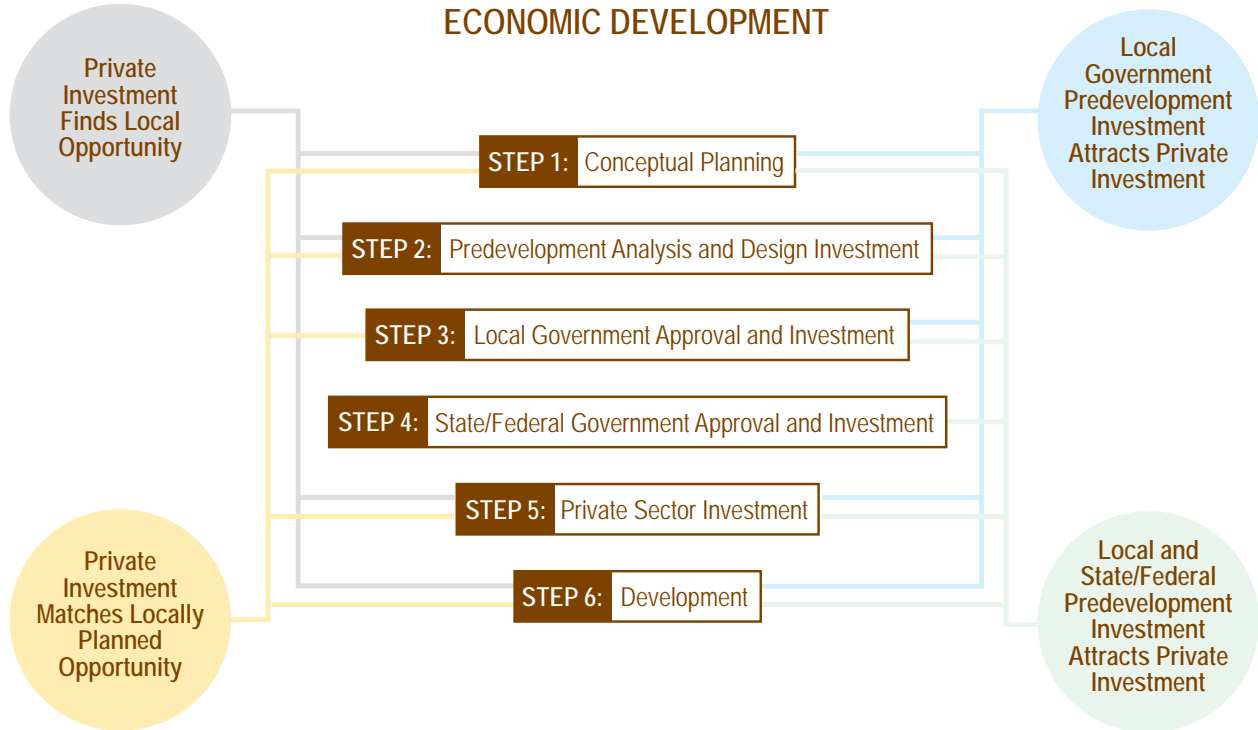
ECONOMIC DEVELOPMENT

Private Investment Finds Local Opportunity

Local Government Predevelopment Investment Attracts Private Investment

STEP 1: Conceptual Planning

STEP 2: Predevelopment Analysis and Design Investment

STEP 3: Local Government Approval and Investment

STEP 4: State/Federal Government Approval and Investment

STEP 5: Private Sector Investment

STEP 6: Development

Private Investment Matches Locally Planned Opportunity

Local and State/Federal Predevelopment Investment Attracts Private Investment